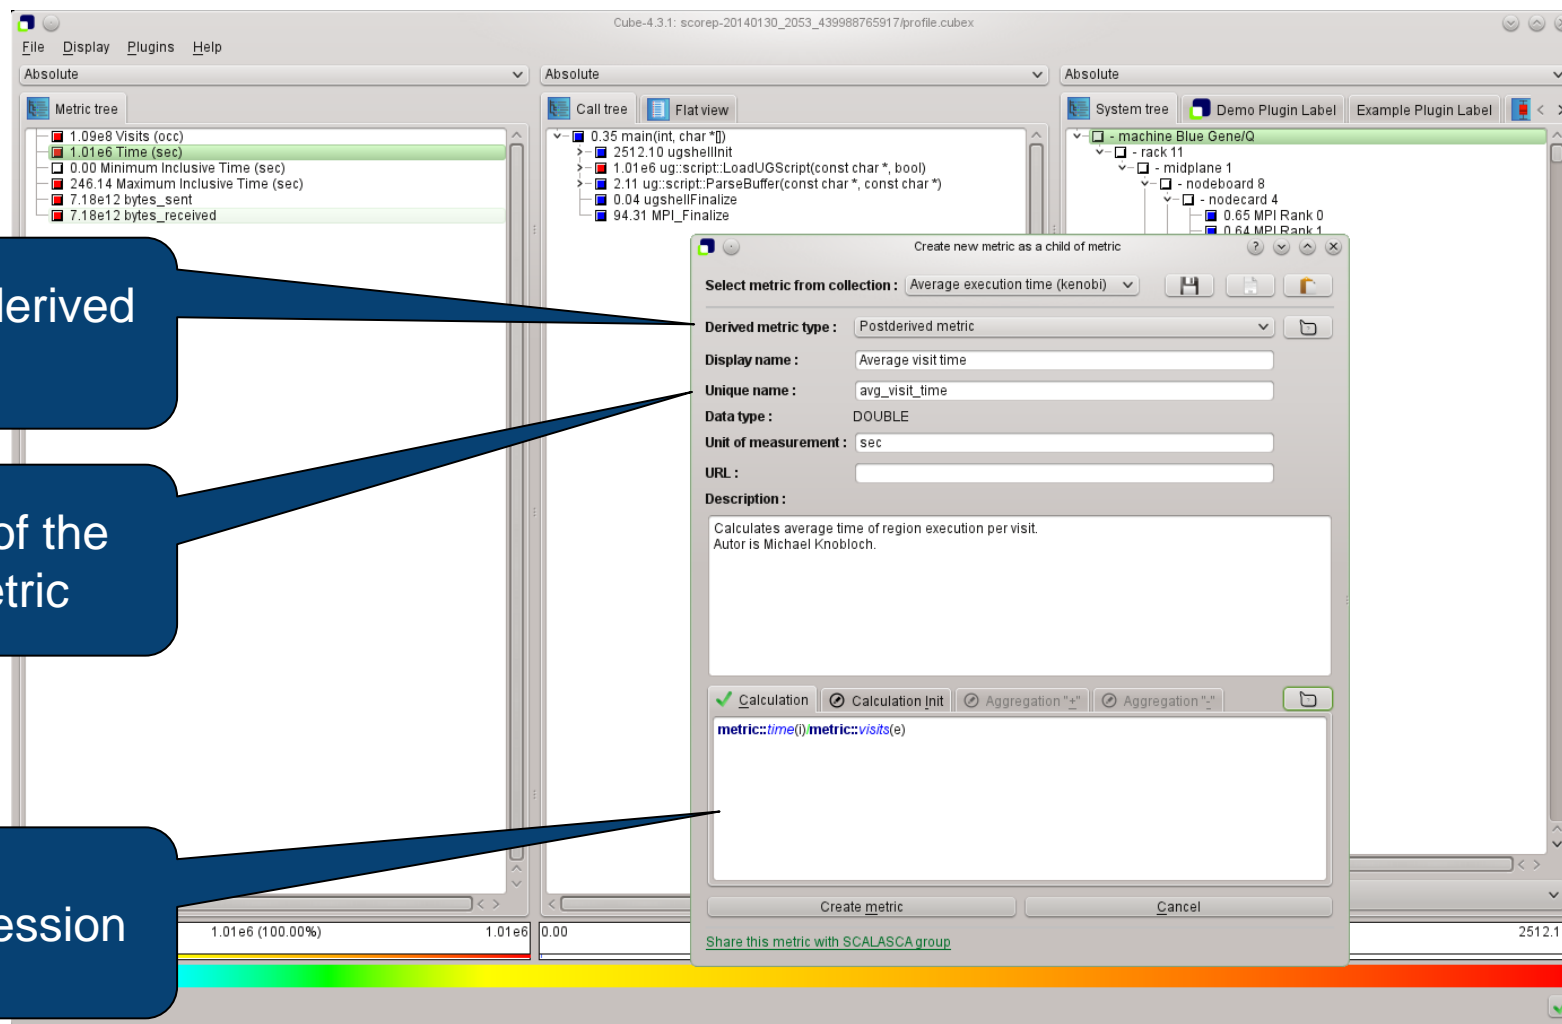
Cube-4.3.1: scorep-20140130_2053_439988765917/profile.cubex

File Display Plugins Help

Absolute

Absolute

Absolute

Metric tree

Call tree

Flat view

System tree

Demo Plugin Label

Example Plugin Label

1.09e8 Visits (occ)
1.01e6 Time (sec)
0.00 Minimum Inclusive Time (sec)
246.14 Maximum Inclusive Time (sec)
7.18e12 bytes_sent
7.18e12 bytes_received

0.35 main(int, char *[])
2512.10 ugshellInit
1.01e6 ug::script::LoadUGScript(const char *, bool)
2.11 ug::script::ParseBuffer(const char *, const char *)
0.04 ugshellFinalize
94.31 MPI_Finalize

- machine Blue Gene/Q
- rack 11
- midplane 1
- nodeboard 8
- nodecard 4
0.65 MPI Rank 0
0.64 MPI Rank 1

erived

of the
etric

ession

Create new metric as a child of metric

Select metric from collection : Average execution time (kenobi)

Derived metric type : Postderived metric

Display name : Average visit time

Unique name : avg_visit_time

Data type : DOUBLE

Unit of measurement : sec

URL :

Description :

Calculates average time of region execution per visit.
Autor is Michael Knobloch.

Calculation Calculation Init Aggregation "+" Aggregation "-"

metric::time(i)/metric::visits(e)

Create metric Cancel

Share this metric with SCALASCA group

1.01e6 (100.00%) 1.01e6 0.00 2512.1